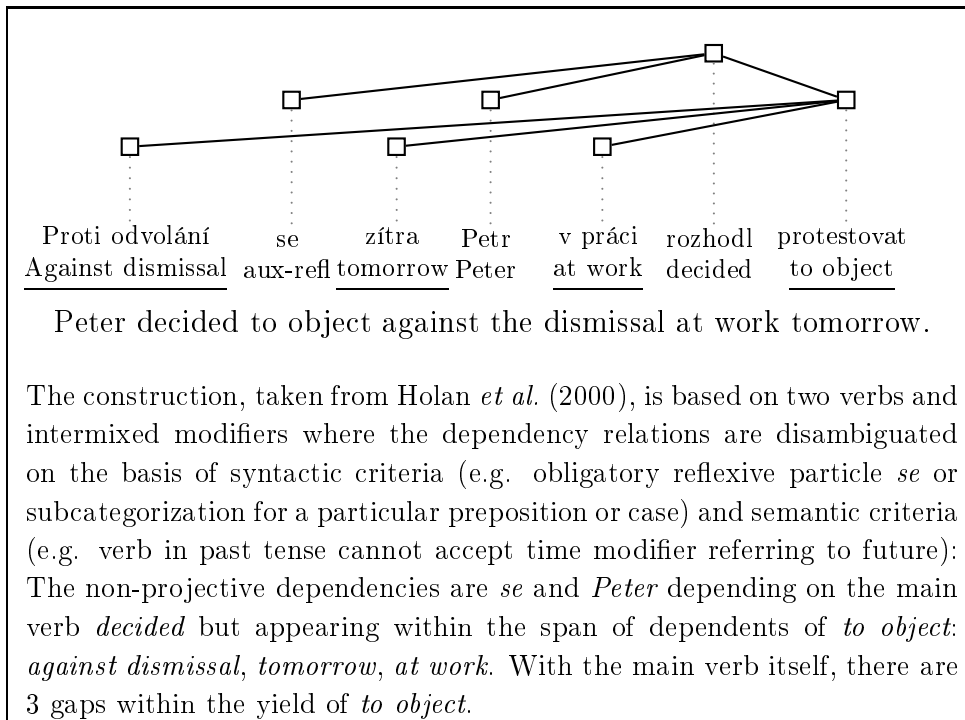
Proti odvolání
Against dismissal

se
aux-refl

zítra
tomorrow

Petr
Peter

v práci
at work

rozhodl
decided

protestovat
to object

Peter decided to object against the dismissal at work tomorrow.

The construction, taken from Holan *et al.* (2000), is based on two verbs and intermixed modifiers where the dependency relations are disambiguated on the basis of syntactic criteria (e.g. obligatory reflexive particle *se* or subcategorization for a particular preposition or case) and semantic criteria (e.g. verb in past tense cannot accept time modifier referring to future): The non-projective dependencies are *se* and *Peter* depending on the main verb *decided* but appearing within the span of dependents of *to object*: *against dismissal*, *tomorrow*, *at work*. With the main verb itself, there are 3 gaps within the yield of *to object*.